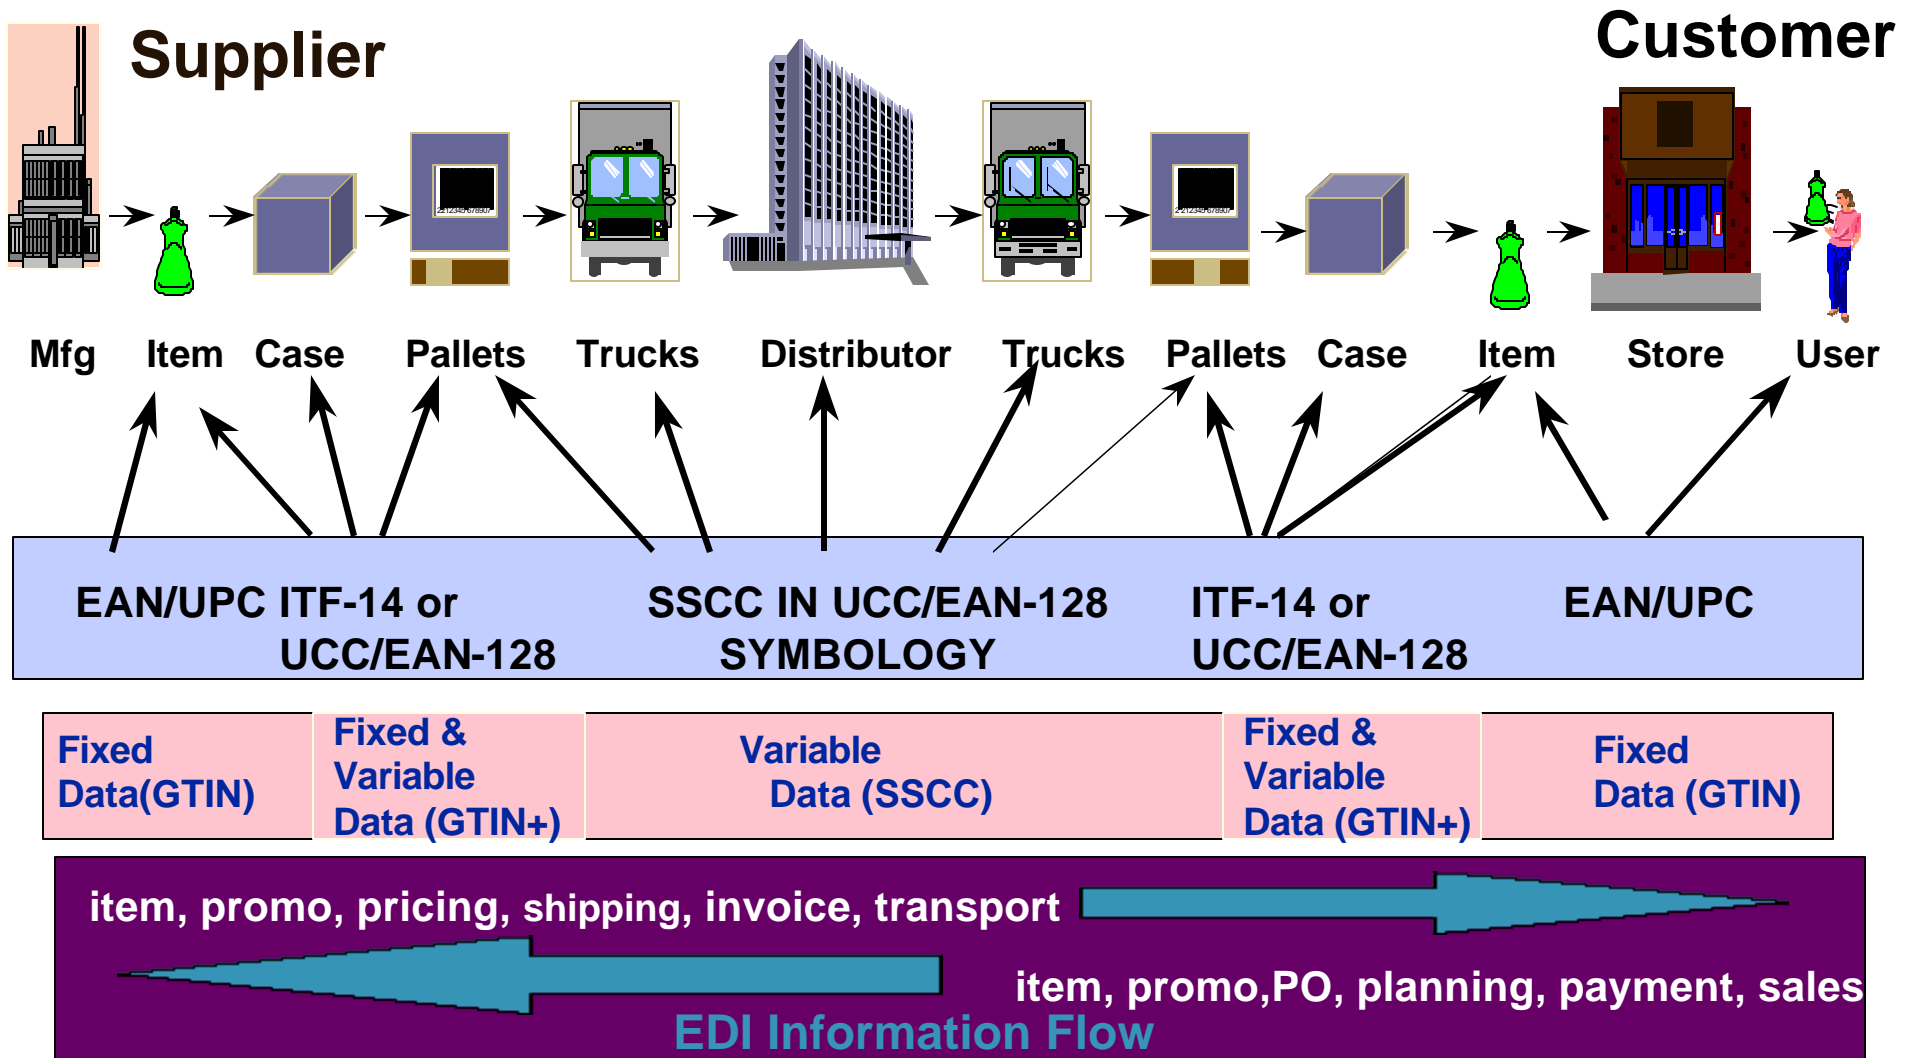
Supplier

Customer

Mfg Item Case Pallets Trucks Distributor Trucks Pallets Case Item Store User

EAN/UPC ITF-14 or UCC/EAN-128

SSCC IN UCC/EAN-128 SYMBOLOGY

ITF-14 or UCC/EAN-128

EAN/UPC

Fixed Data(GTIN)

Fixed & Variable Data (GTIN+)

Variable Data (SSCC)

Fixed & Variable Data (GTIN+)

Fixed Data (GTIN)

item, promo, pricing, shipping, invoice, transport

item, promo,PO, planning, payment, sales

EDI Information Flow